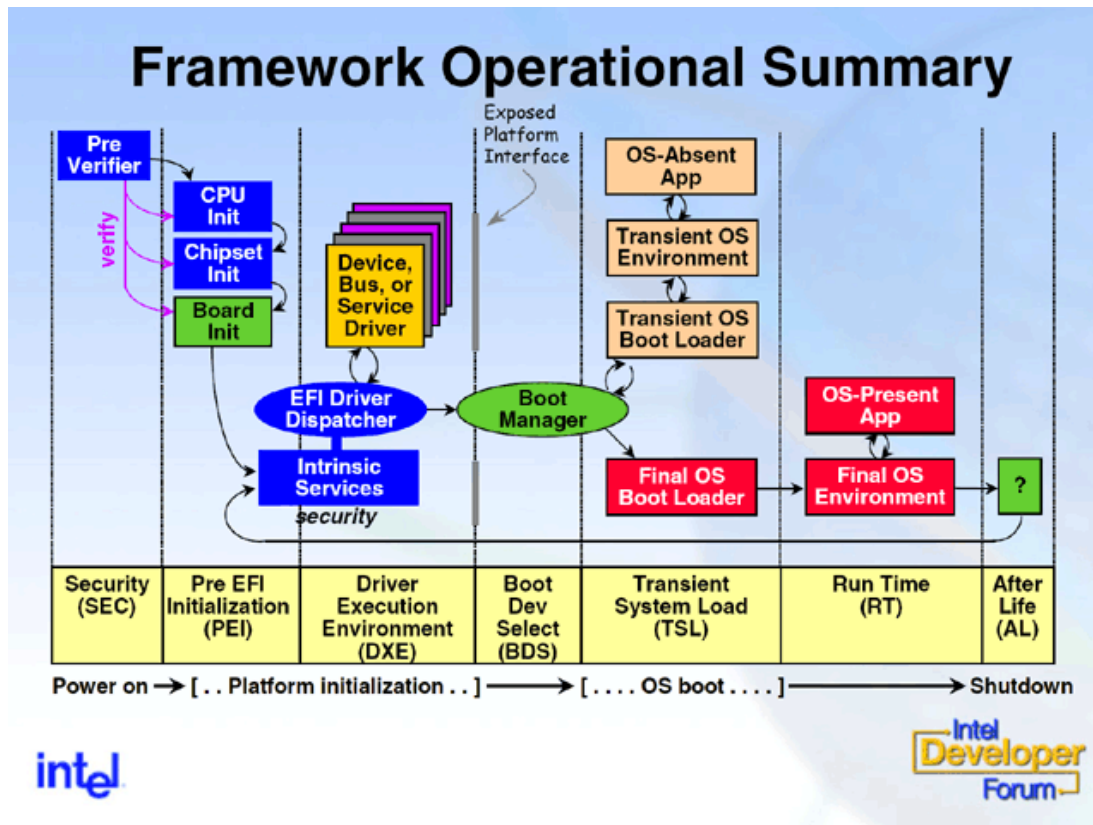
Framework Operational Summary

Pre Verifier

verify

CPU Init

Chipset Init

Board Init

Device, Bus, or Service Driver

EFI Driver Dispatcher

Intrinsic Services

security

Exposed Platform Interface

Boot Manager

OS-Absent App

Transient OS Environment

Transient OS Boot Loader

Final OS Boot Loader

OS-Present App

Final OS Environment

?

| Security (SEC) | Pre EFI Initialization (PEI) | Driver Execution Environment (DXE) | Boot Dev Select (BDS) | Transient System Load (TSL) | Run Time (RT) | After Life (AL) |
|---|---|---|---|---|---|---|

Power on → [ . . Platform initialization . . ] → [ . . . . OS boot . . . . ] → Shutdown

intel

Intel Developer Forum